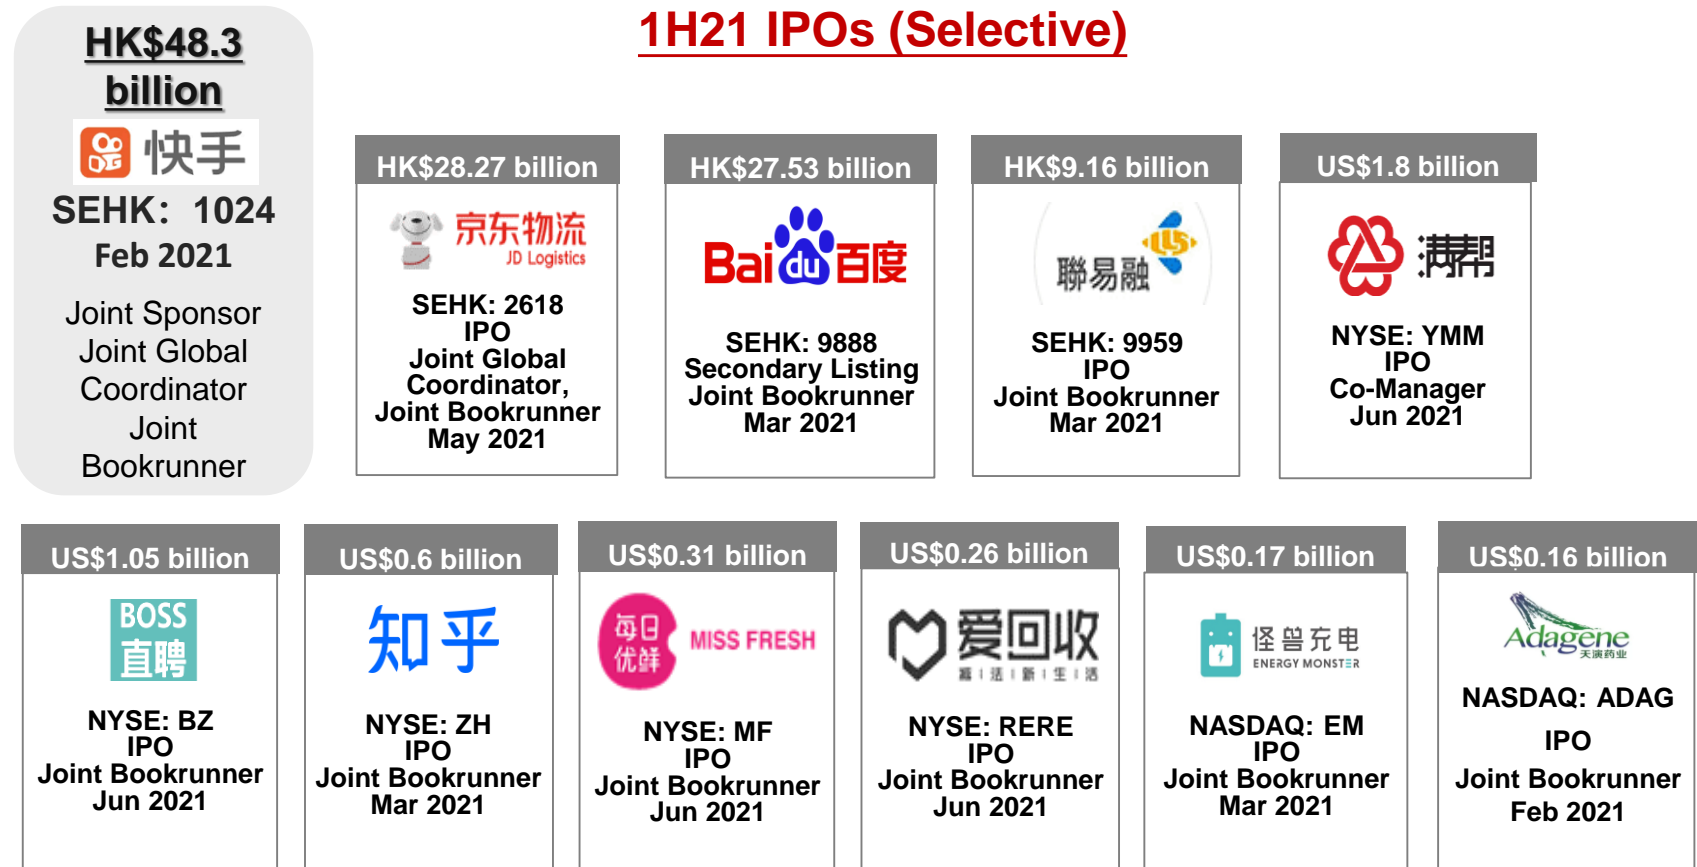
1H21 IPOs (Selective)

HK$48.3 billion

快手

SEHK: 1024
Feb 2021

Joint Sponsor
Joint Global Coordinator
Joint Bookrunner

HK$28.27 billion

京东物流
JD Logistics

SEHK: 2618
IPO
Joint Global Coordinator,
Joint Bookrunner
May 2021

HK$27.53 billion

Bai du 百度

SEHK: 9888
Secondary Listing
Joint Bookrunner
Mar 2021

HK$9.16 billion

聯易融

SEHK: 9959
IPO
Joint Bookrunner
Mar 2021

US$1.8 billion

满帮

NYSE: YMM
IPO
Co-Manager
Jun 2021

US$1.05 billion

BOSS 直聘

NYSE: BZ
IPO
Joint Bookrunner
Jun 2021

US$0.6 billion

知乎

NYSE: ZH
IPO
Joint Bookrunner
Mar 2021

US$0.31 billion

每日优鲜 MISS FRESH

NYSE: MF
IPO
Joint Bookrunner
Jun 2021

US$0.26 billion

爱回收
焕活新生活

NYSE: RERE
IPO
Joint Bookrunner
Jun 2021

US$0.17 billion

怪兽充电
ENERGY MONSTER

NASDAQ: EM
IPO
Joint Bookrunner
Mar 2021

US$0.16 billion

Adagene 天演药业

NASDAQ: ADAG
IPO
Joint Bookrunner
Feb 2021